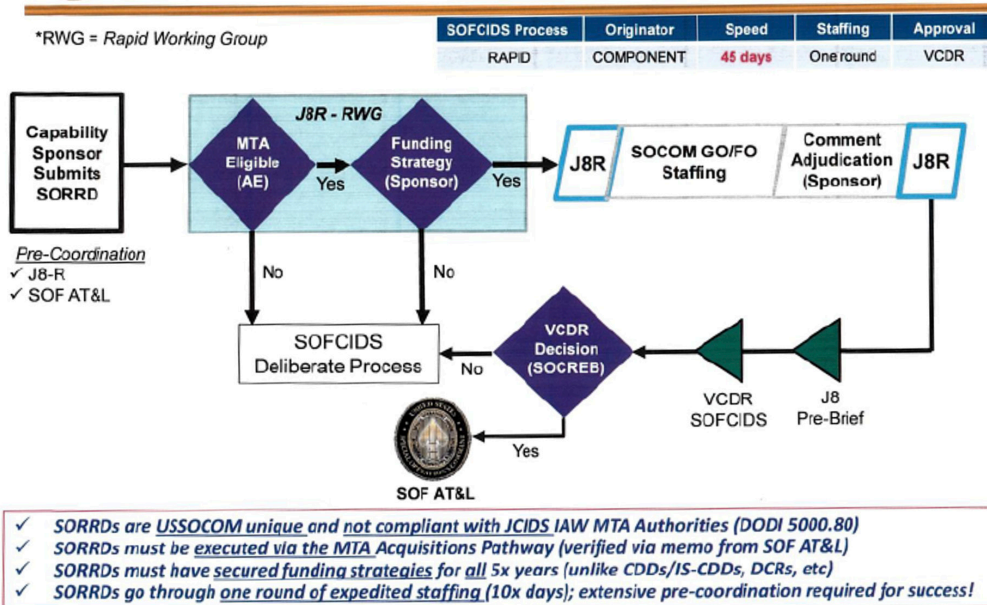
*RWG = Rapid Working Group

| SOFCIDS Process | Originator | Speed | Staffing | Approval |
|---|---|---|---|---|
| RAPID | COMPONENT | 45 days | One round | VCDR |

Capability Sponsor Submits SORRD

Pre-Coordination
✓ J8-R
✓ SOF AT&L

J8R - RWG

MTA Eligible (AE)

Yes

Funding Strategy (Sponsor)

Yes

J8R

SOCOM GO/FO Staffing

Comment Adjudication (Sponsor)

J8R

No

No

SOFCIDS Deliberate Process

No

VCDR Decision (SOCREB)

VCDR SOFCIDS

J8 Pre-Brief

Yes

UNITED STATES SPECIAL OPERATIONS COMMAND

SOF AT&L

✓ SORRDs are USSOCOM unique and not compliant with JCIDS IAW MTA Authorities (DODI 5000.80)
✓ SORRDs must be executed via the MTA Acquisitions Pathway (verified via memo from SOF AT&L)
✓ SORRDs must have secured funding strategies for all 5x years (unlike CDDs/IS-CDDs, DCRs, etc)
✓ SORRDs go through one round of expedited staffing (10x days); extensive pre-coordination required for success!